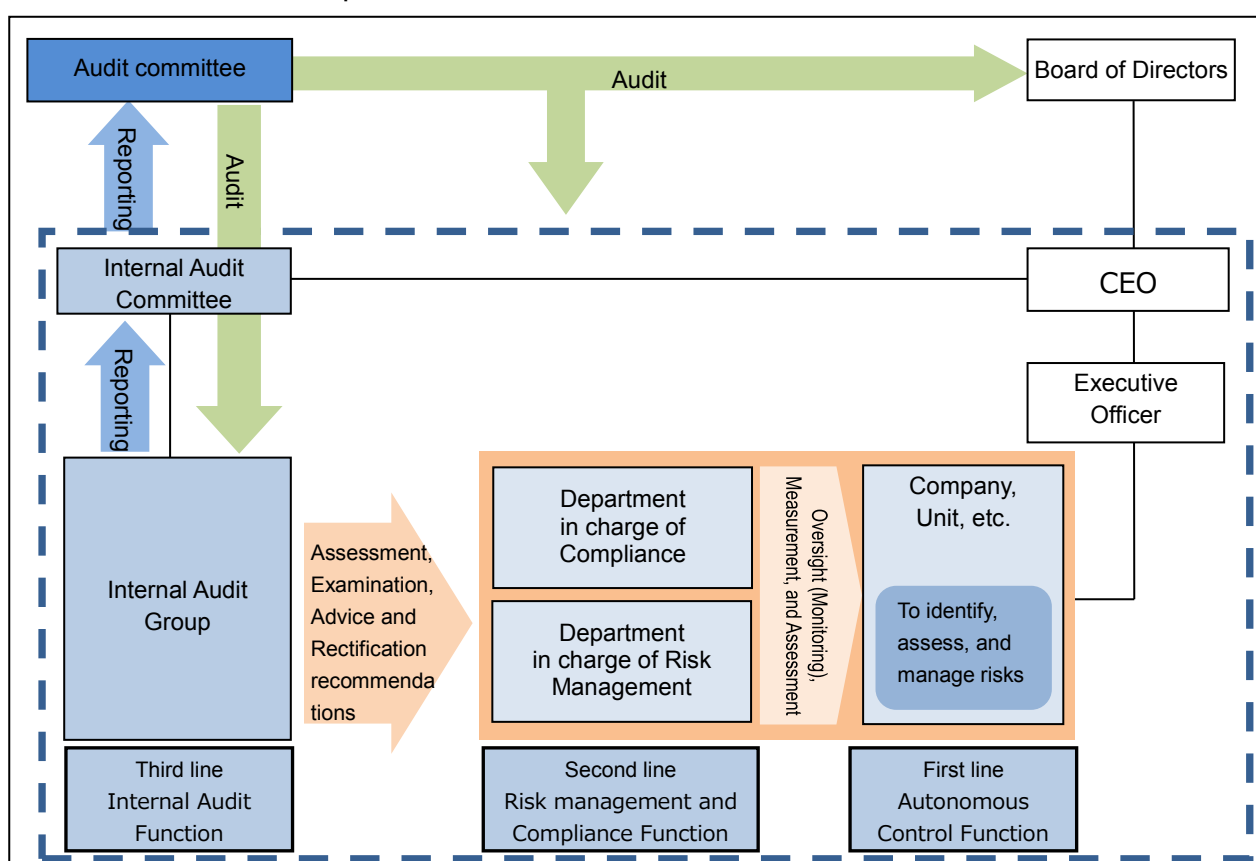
Audit committee

Audit

Board of Directors

Reporting

Audit

Internal Audit Committee

CEO

Reporting

Executive Officer

Internal Audit Group

Assessment, Examination, Advice and Rectification recommendations

Department in charge of Compliance

Department in charge of Risk Management

Oversight (Monitoring), Measurement, and Assessment

Company, Unit, etc.

To identify, assess, and manage risks

Third line
Internal Audit Function

Second line
Risk management and Compliance Function

First line
Autonomous Control Function